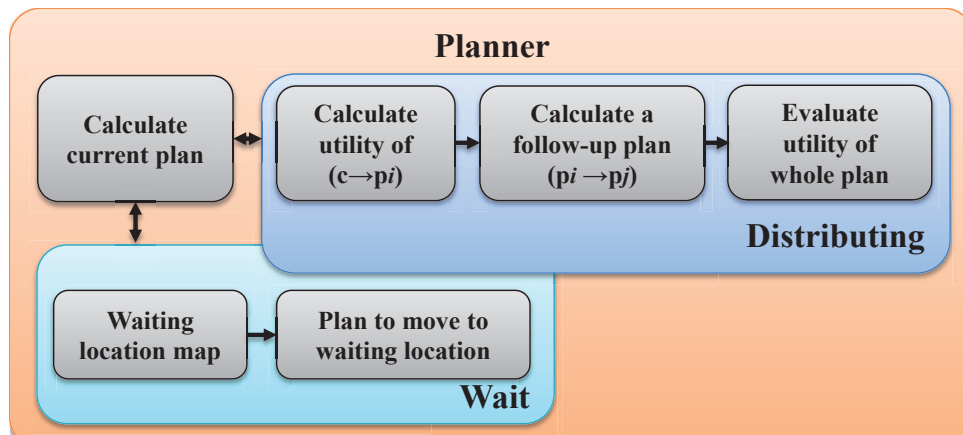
Planner

Calculate current plan

Calculate utility of (c→p$i$)

Calculate a follow-up plan (p$i$ →p$j$)

Evaluate utility of whole plan

Distributing

Waiting location map

Plan to move to waiting location

Wait